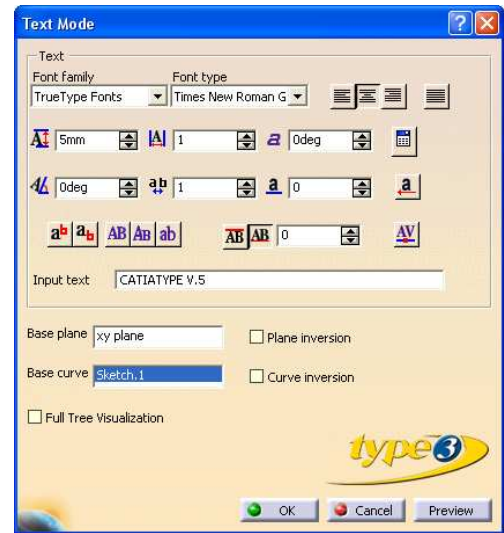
Text Mode

Text

Font family
TrueType Fonts

Font type
Times New Roman G

5mm
1
0deg

0deg
1
0

0

Input text
CATIATYPE V.5

Base plane
xy plane

Plane inversion

Base curve
Sketch.1

Curve inversion

Full Tree Visualization

type3

OK
Cancel
Preview